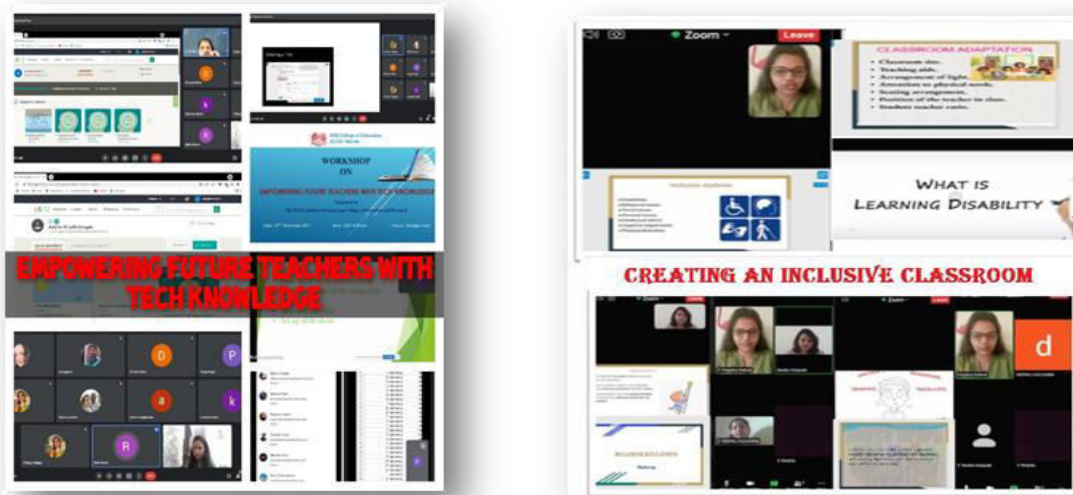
WORKSHOP
ON
EMPOWERING FUTURE TEACHERS WITH TECH KNOWLEDGE

EMPOWERING FUTURE TEACHERS WITH TECH KNOWLEDGE

Zoom
Leave

CLASSROOM ADAPTATION
• Classroom size.
• Teaching aids.
• Arrangement of light.
• Attention to physical needs.
• Seating arrangement.
• Position of the teacher in class.
• Student teacher ratio.

WHAT IS
LEARNING DISABILITY

CREATING AN INCLUSIVE CLASSROOM

d